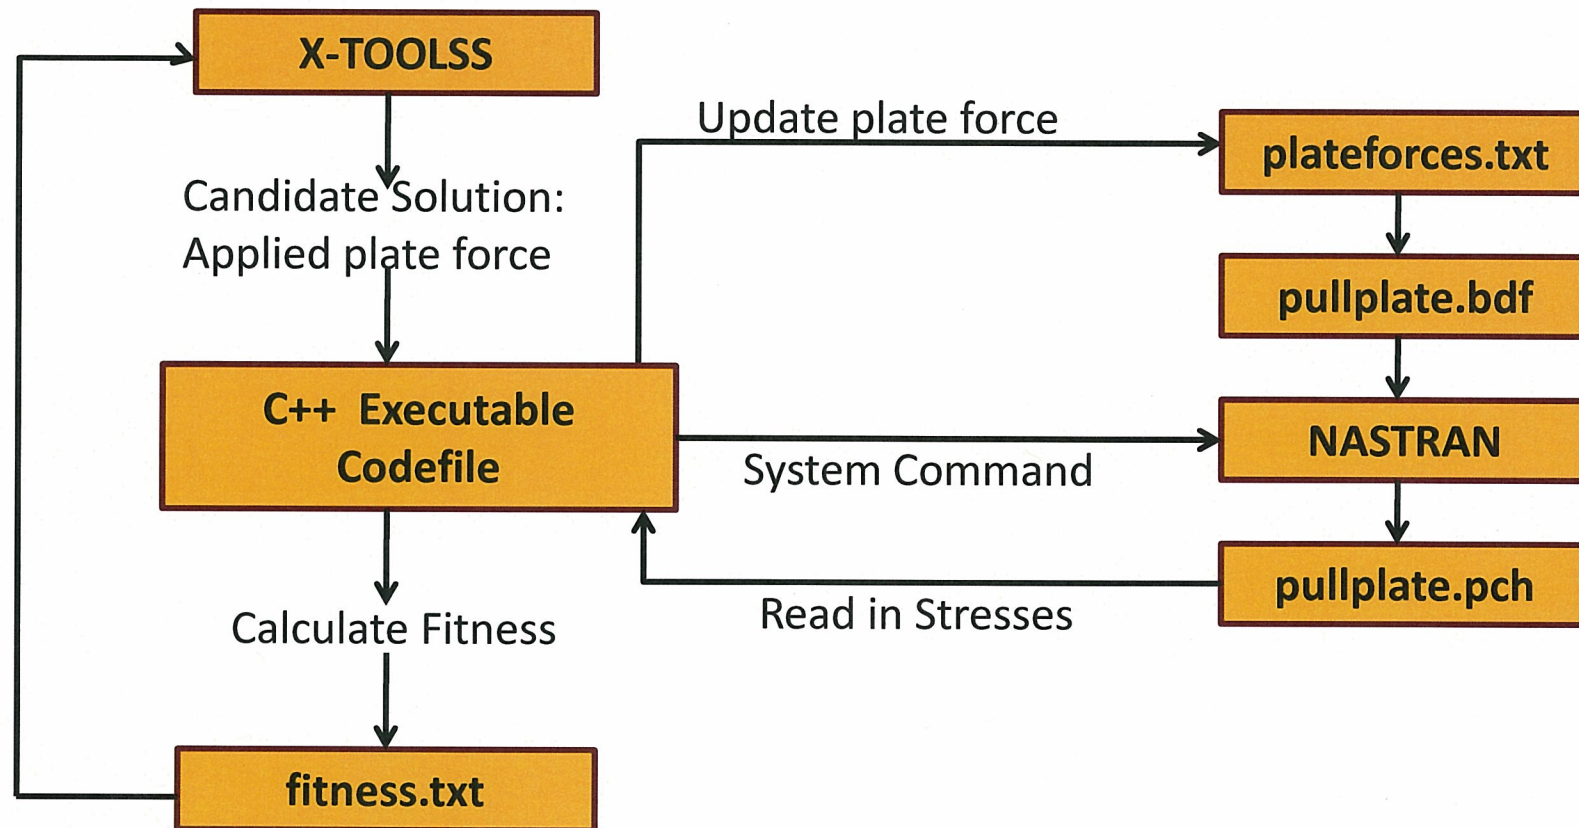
X-TOOLSS

Candidate Solution:
Applied plate force

C++ Executable Codefile

Calculate Fitness

fitness.txt

Update plate force

plateforces.txt

pullplate.bdf

NASTRAN

System Command

pullplate.pch

Read in Stresses